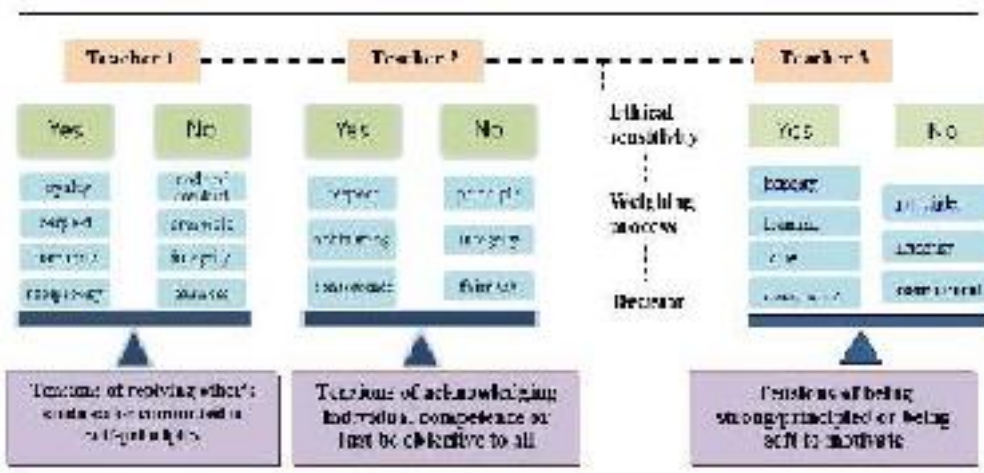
Teacher 1

Teacher 2

Teacher 3

Yes

No

equality

respect

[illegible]

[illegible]

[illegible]

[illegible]

integrity

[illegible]

Yes

No

respect

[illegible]

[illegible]

principle

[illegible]

fairness

Ethical sensibility

Weighing process

Decision

Yes

No

honesty

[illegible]

care

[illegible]

principle

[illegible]

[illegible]

Tensions of resolving other's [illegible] self-principles

Tensions of acknowledging individual competence or just be objective to all

Tensions of being strong/principled or being soft to motivate